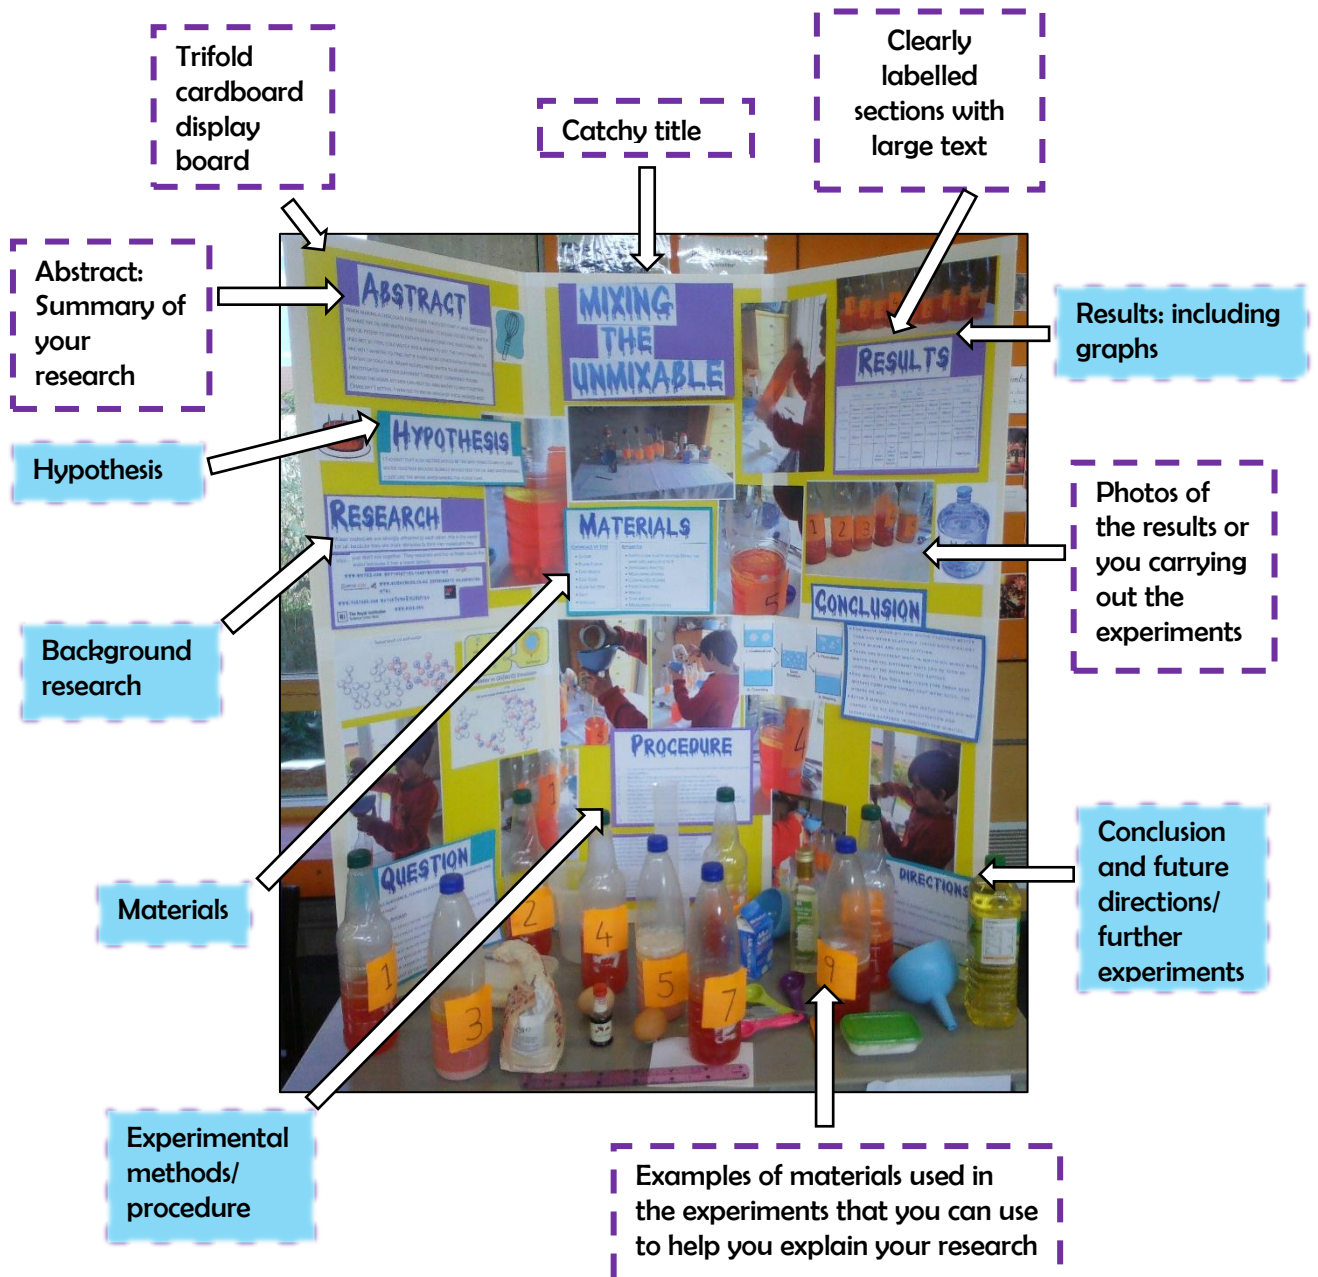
Trifold cardboard display board

Catchy title

Clearly labelled sections with large text

Abstract: Summary of your research

Results: including graphs

Hypothesis

Photos of the results or you carrying out the experiments

Background research

Materials

Conclusion and future directions/ further experiments

Experimental methods/ procedure

Examples of materials used in the experiments that you can use to help you explain your research

ABSTRACT

MIXING THE UNMIXABLE

RESULTS

HYPOTHESIS

RESEARCH

MATERIALS

CONCLUSION

PROCEDURE

QUESTION

DIRECTIONS

1

2

3

4

5

7

9